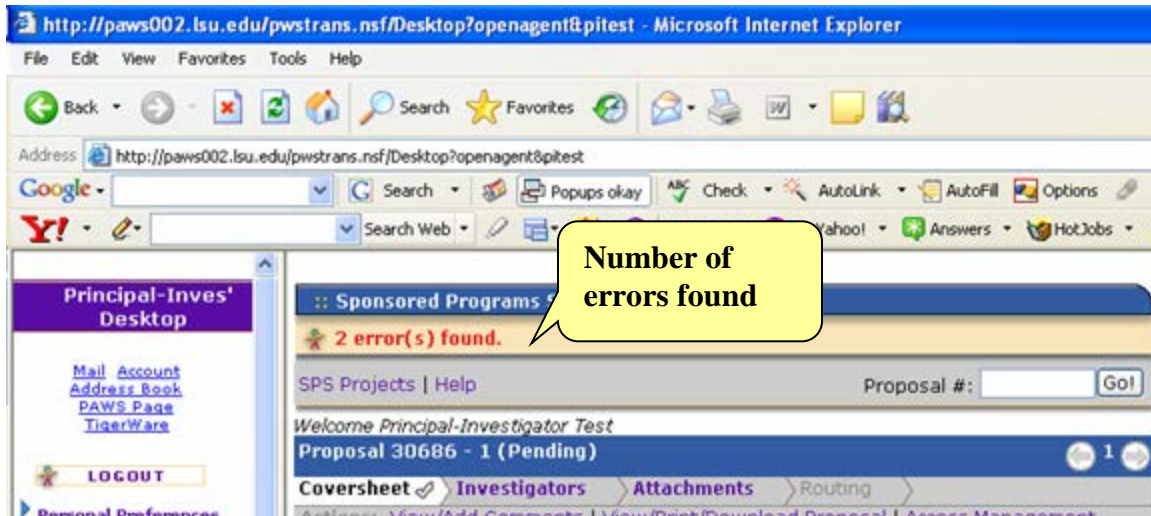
http://paws002.lsu.edu/pwstrans.nsf/Desktop?openagent&pitest - Microsoft Internet Explorer

File Edit View Favorites Tools Help

Back Search Favorites

Address http://paws002.lsu.edu/pwstrans.nsf/Desktop?openagent&pitest

Google Search Popups okay Check AutoLink AutoFill Options

Y! Search Web Yahoo! Answers HotJobs

Principal-Inves' Desktop

Mail Account
Address Book
PAWS Page
TigerWare

LOGOUT

Personal Preferences

:: Sponsored Programs S

Number of errors found

2 error(s) found.

SPS Projects | Help

Proposal #: Go!

Welcome Principal-Investigator Test

Proposal 30686 - 1 (Pending)

1

Coversheet Investigators Attachments Routing

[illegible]